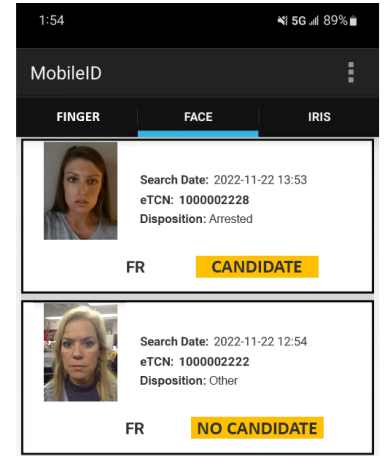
1:54

5G 89%

MobileID

FINGER

FACE

IRIS

Search Date: 2022-11-22 13:53
eTCN: 1000002228
Disposition: Arrested

FR

CANDIDATE

Search Date: 2022-11-22 12:54
eTCN: 1000002222
Disposition: Other

FR

NO CANDIDATE